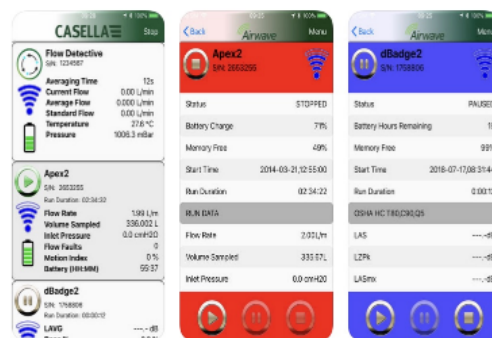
CASELLA Stop

Flow Detective
S/N: 1234567
Averaging Time 12s
Current Flow 0.00 L/min
Average Flow 0.00 L/min
Standard Flow 0.00 L/min
Temperature 27.6 °C
Pressure 1006.3 mBar

Apex2
S/N: 2653255
Run Duration: 02:34:22
Flow Rate 1.99 L/m
Volume Sampled 336.002 L
Inlet Pressure 0.0 cmH2O
Flow Faults 0
Motion Index 0 %
Battery (HH:MM) 55:37

dBadge2
S/N: 1758806
Run Duration: 00:00:13
LAVG ---.- dB

Back Airwave Menu
Apex2
S/N: 2653255
Status STOPPED
Battery Charge 71%
Memory Free 49%
Start Time 2014-03-21,12:55:00
Run Duration 02:34:22
RUN DATA
Flow Rate 2.031/m
Volume Sampled 335.57L
Inlet Pressure 0.0 cmH20

Back Airwave Menu
dBadge2
S/N: 1758806
Status PAUSE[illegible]
Battery Hours Remaining 1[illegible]
Memory Free 99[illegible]
Start Time 2018-07-17,08:31:4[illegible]
Run Duration 0:00:1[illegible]
OSHA HC T80,C90,Q5
LAS ---.-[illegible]
LZPk ---.-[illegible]
LASmx ---.-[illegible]